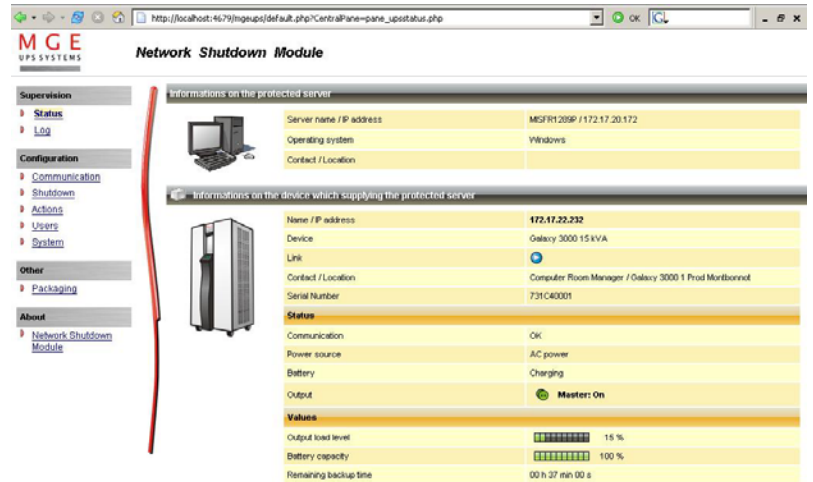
http://localhost:4679/mgeups/default.php?CentralPane=pane_upsstatus.php
OK

MGE
UPS SYSTEMS

Network Shutdown Module

Supervision
Status
Log

Configuration
Communication
Shutdown
Actions
Users
System

Other
Packaging

About
Network Shutdown Module

Informations on the protected server

| | |
|---|---|
| Server name / IP address | MISFR1289P / 172.17.20.172 |
| Operating system | Windows |
| Contact / Location | |

Informations on the device which supplying the protected server

| | |
|---|---|
| Name / IP address | 172.17.22.232 |
| Device | Galaxy 3000 15 kVA |
| Link | |
| Contact / Location | Computer Room Manager / Galaxy 3000 1 Prod Montbonnot |
| Serial Number | 731C40001 |
| Status | |
| Communication | OK |
| Power source | AC power |
| Battery | Charging |
| Output | Master: On |
| Values | |
| Output load level | 15 % |
| Battery capacity | 100 % |
| Remaining backup time | 00 h 37 min 00 s |